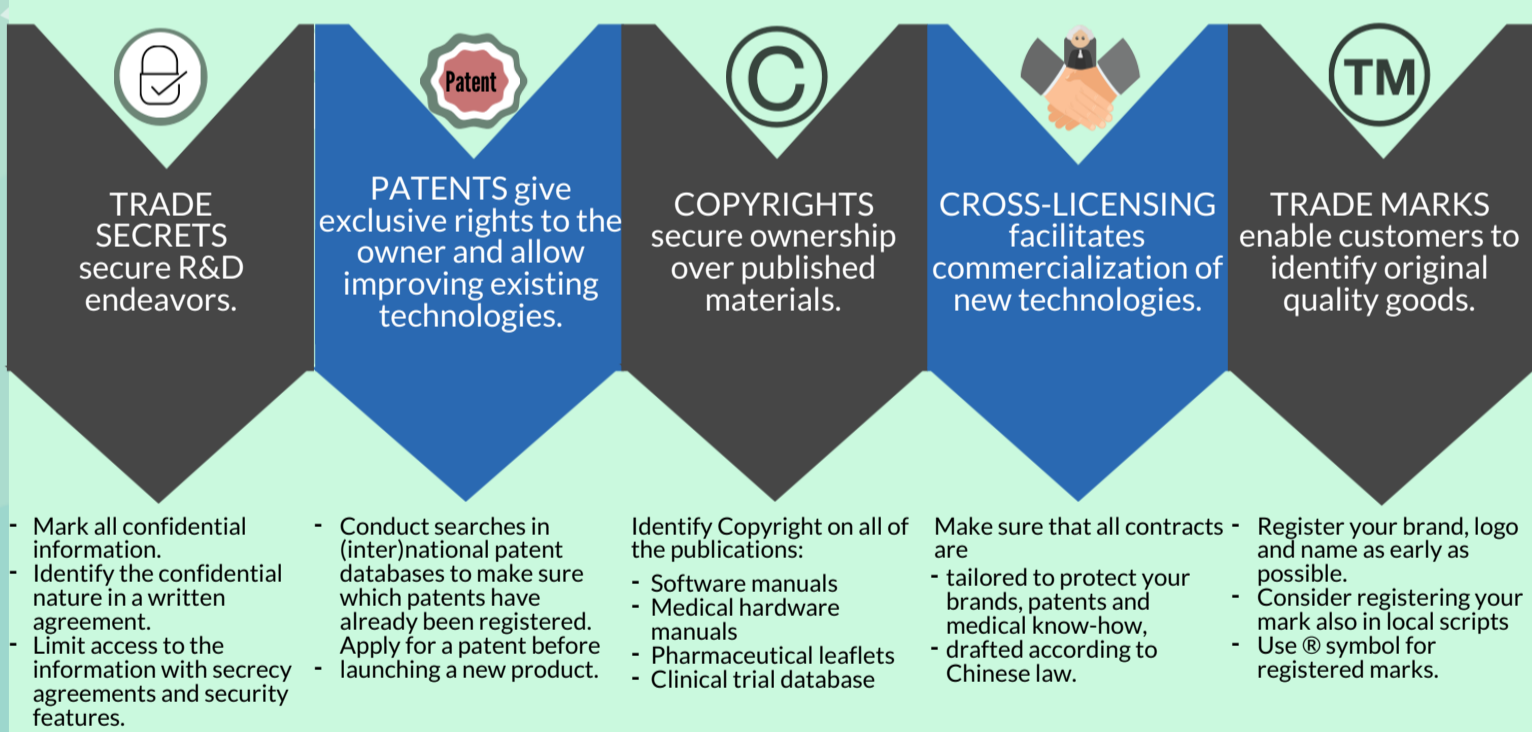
Patent

TM

TRADE SECRETS secure R&D endeavors.

PATENTS give exclusive rights to the owner and allow improving existing technologies.

COPYRIGHTS secure ownership over published materials.

CROSS-LICENSING facilitates commercialization of new technologies.

TRADE MARKS enable customers to identify original quality goods.

- Mark all confidential information.
- Identify the confidential nature in a written agreement.
- Limit access to the information with secrecy agreements and security features.

- Conduct searches in (inter)national patent databases to make sure which patents have already been registered. Apply for a patent before
- launching a new product.

Identify Copyright on all of the publications:
- Software manuals
- Medical hardware manuals
- Pharmaceutical leaflets
- Clinical trial database

Make sure that all contracts are
- tailored to protect your brands, patents and medical know-how,
- drafted according to Chinese law.

- Register your brand, logo and name as early as possible.
- Consider registering your mark also in local scripts
- Use ® symbol for registered marks.